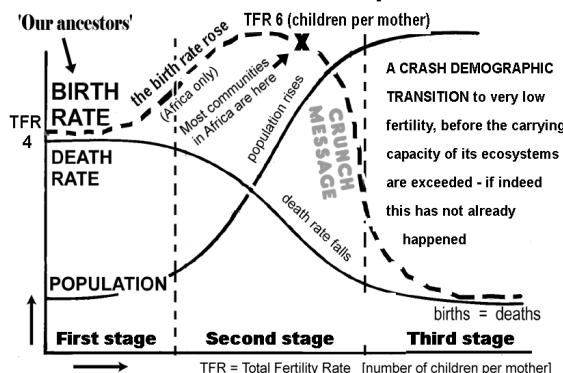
'Our ancestors'

TFR 6 (children per mother)

the birth rate rose

(Africa only)

X

BIRTH RATE

TFR 4

Most communities in Africa are here

CRUNCH MESSAGE

A CRASH DEMOGRAPHIC TRANSITION to very low fertility, before the carrying capacity of its ecosystems are exceeded - if indeed this has not already happened

DEATH RATE

population rises

death rate falls

POPULATION

births = deaths

First stage

Second stage

Third stage

TFR = Total Fertility Rate [number of children per mother]